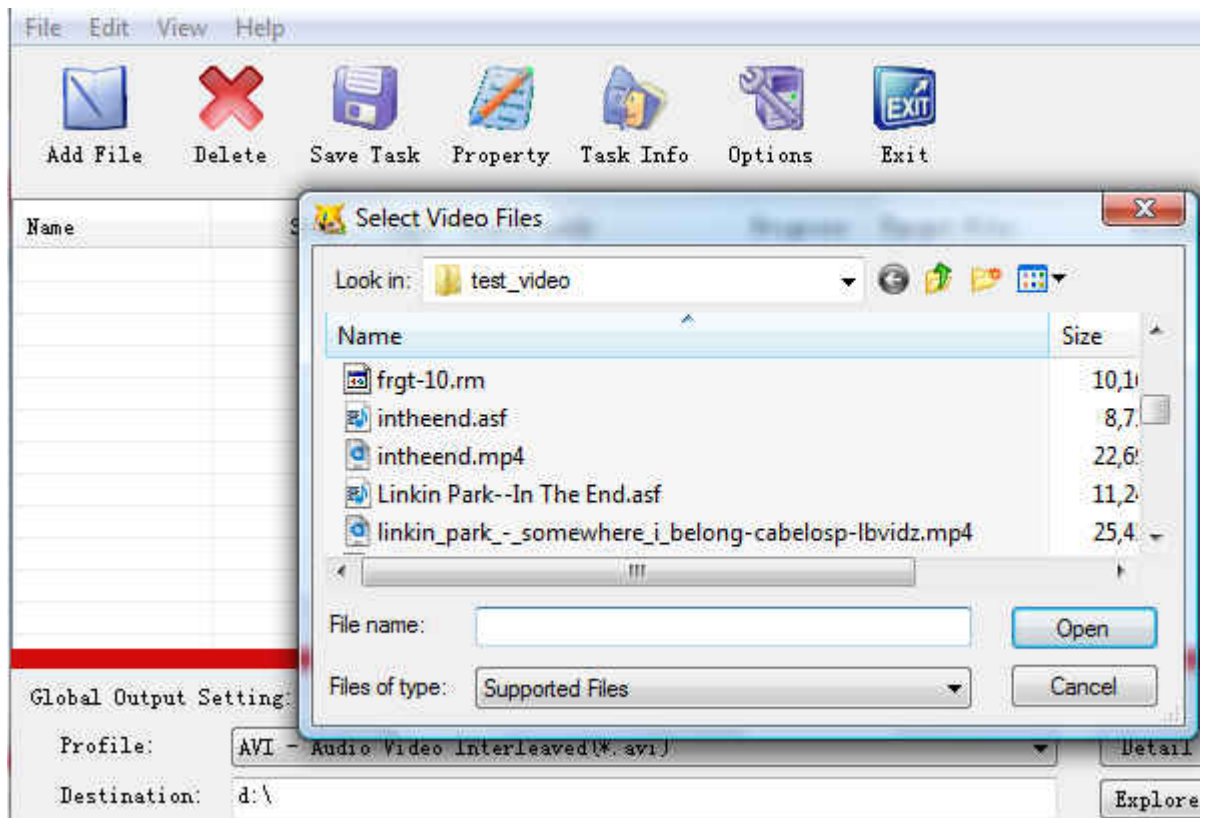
File Edit View Help

Add File Delete Save Task Property Task Info Options Exit

Name

Select Video Files

Look in: test_video

Name Size

frgt-10.rm 10,1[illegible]
intheend.asf 8,7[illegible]
intheend.mp4 22,6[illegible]
Linkin Park--In The End.asf 11,2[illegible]
linkin_park_-_somewhere_i_belong-cabelosp-lbvidz.mp4 25,4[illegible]

File name: Open

Files of type: Supported Files Cancel

Global Output Setting:

Profile: AVI - Audio Video Interleaved(*.avi) Detail

Destination: d:\ Explore